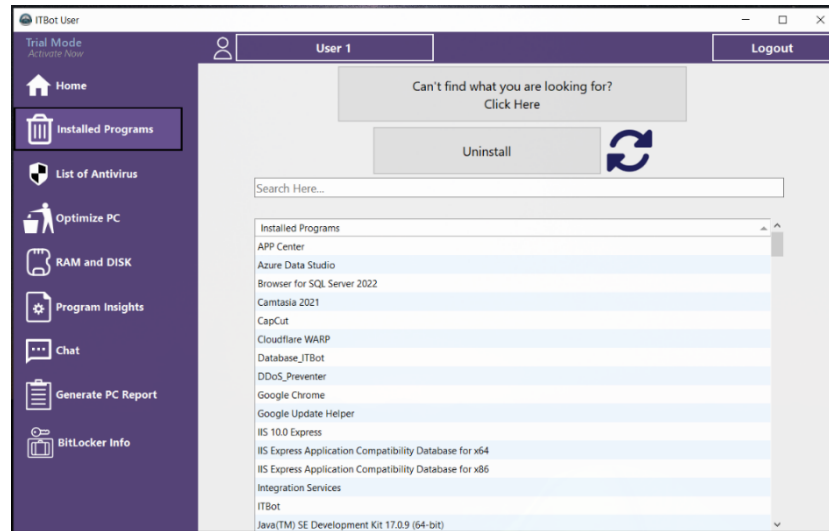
ITBot User

Trial Mode
Activate Now

User 1

Logout

Home

Installed Programs

List of Antivirus

Optimize PC

RAM and DISK

Program Insights

Chat

Generate PC Report

BitLocker Info

Can't find what you are looking for?
Click Here

Uninstall

Search Here...

| Installed Programs |
|---|
| APP Center |
| Azure Data Studio |
| Browser for SQL Server 2022 |
| Camtasia 2021 |
| CapCut |
| Cloudflare WARP |
| Database_ITBot |
| DDoS_Preventer |
| Google Chrome |
| Google Update Helper |
| IIS 10.0 Express |
| IIS Express Application Compatibility Database for x64 |
| IIS Express Application Compatibility Database for x86 |
| Integration Services |
| ITBot |
| Java(TM) SE Development Kit 17.0.9 (64-bit) |